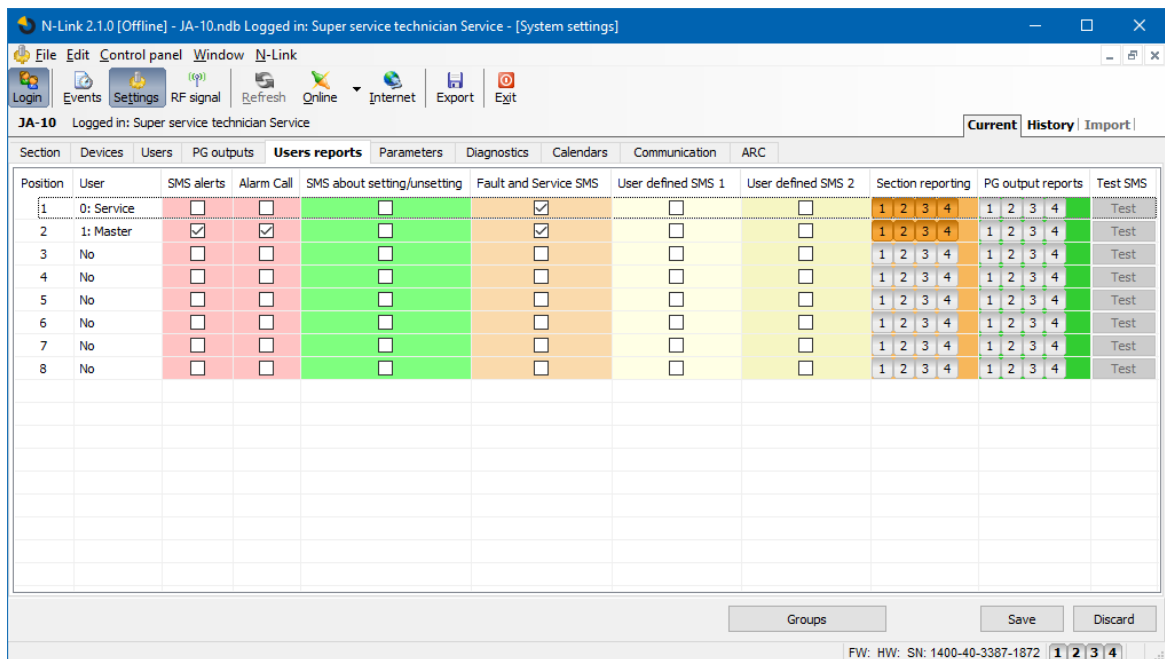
N-Link 2.1.0 [Offline] - JA-10.ndb Logged in: Super service technician Service - [System settings]

File Edit Control panel Window N-Link

Login Events Settings RF signal Refresh Online Internet Export Exit

JA-10 Logged in: Super service technician Service

Current History Import

Section Devices Users PG outputs Users reports Parameters Diagnostics Calendars Communication ARC

| Position | User | SMS alerts | Alarm Call | SMS about setting/unsetting | Fault and Service SMS | User defined SMS 1 | User defined SMS 2 | Section reporting | PG output reports | Test SMS |
|---|---|---|---|---|---|---|---|---|---|---|
| 1 | 0: Service | ☐ | ☐ | ☐ | ☑ | ☐ | ☐ | 1 2 3 4 | 1 2 3 4 | Test |
| 2 | 1: Master | ☑ | ☑ | ☐ | ☑ | ☐ | ☐ | 1 2 3 4 | 1 2 3 4 | Test |
| 3 | No | ☐ | ☐ | ☐ | ☐ | ☐ | ☐ | 1 2 3 4 | 1 2 3 4 | Test |
| 4 | No | ☐ | ☐ | ☐ | ☐ | ☐ | ☐ | 1 2 3 4 | 1 2 3 4 | Test |
| 5 | No | ☐ | ☐ | ☐ | ☐ | ☐ | ☐ | 1 2 3 4 | 1 2 3 4 | Test |
| 6 | No | ☐ | ☐ | ☐ | ☐ | ☐ | ☐ | 1 2 3 4 | 1 2 3 4 | Test |
| 7 | No | ☐ | ☐ | ☐ | ☐ | ☐ | ☐ | 1 2 3 4 | 1 2 3 4 | Test |
| 8 | No | ☐ | ☐ | ☐ | ☐ | ☐ | ☐ | 1 2 3 4 | 1 2 3 4 | Test |

Groups Save Discard

FW: HW: SN: 1400-40-3387-1872 1 2 3 4